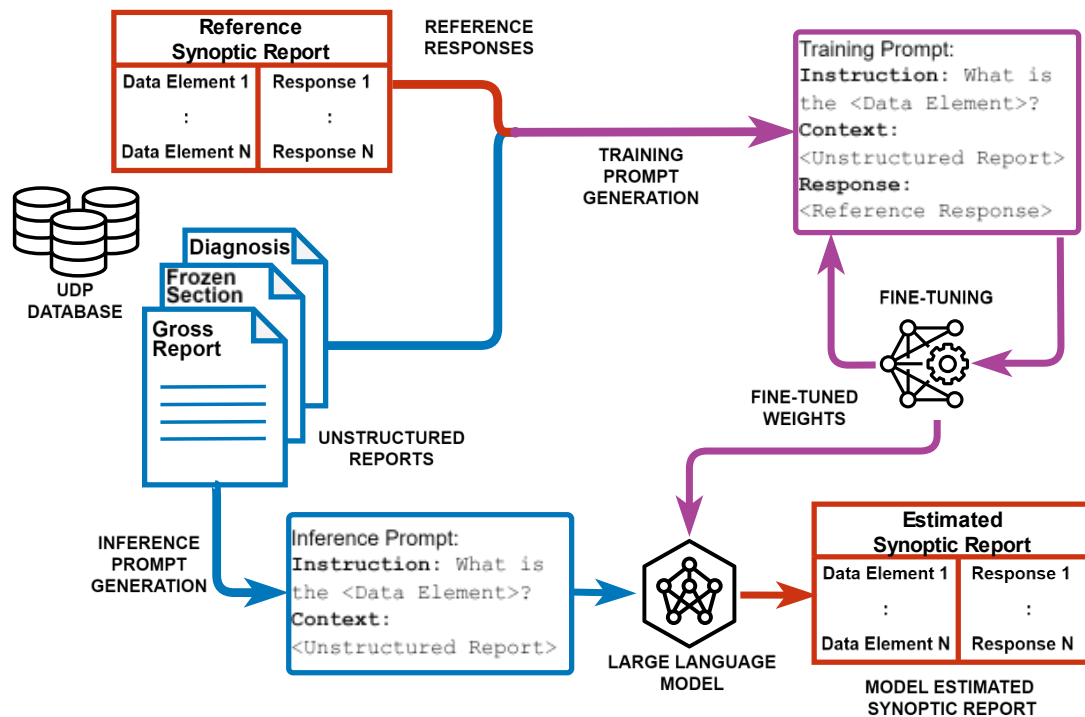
| Reference Synoptic Report | |
|---|---|
| Data Element 1 | Response 1 |
| : | : |
| Data Element N | Response N |

REFERENCE RESPONSES

Training Prompt:
Instruction: What is the <Data Element>?
Context:
<Unstructured Report>
Response:
<Reference Response>

TRAINING PROMPT GENERATION

UDP DATABASE

Diagnosis

Frozen Section

Gross Report

FINE-TUNING

FINE-TUNED WEIGHTS

UNSTRUCTURED REPORTS

INFERENCE PROMPT GENERATION

Inference Prompt:
Instruction: What is the <Data Element>?
Context:
<Unstructured Report>

LARGE LANGUAGE MODEL

| Estimated Synoptic Report | |
|---|---|
| Data Element 1 | Response 1 |
| : | : |
| Data Element N | Response N |

MODEL ESTIMATED SYNOPTIC REPORT